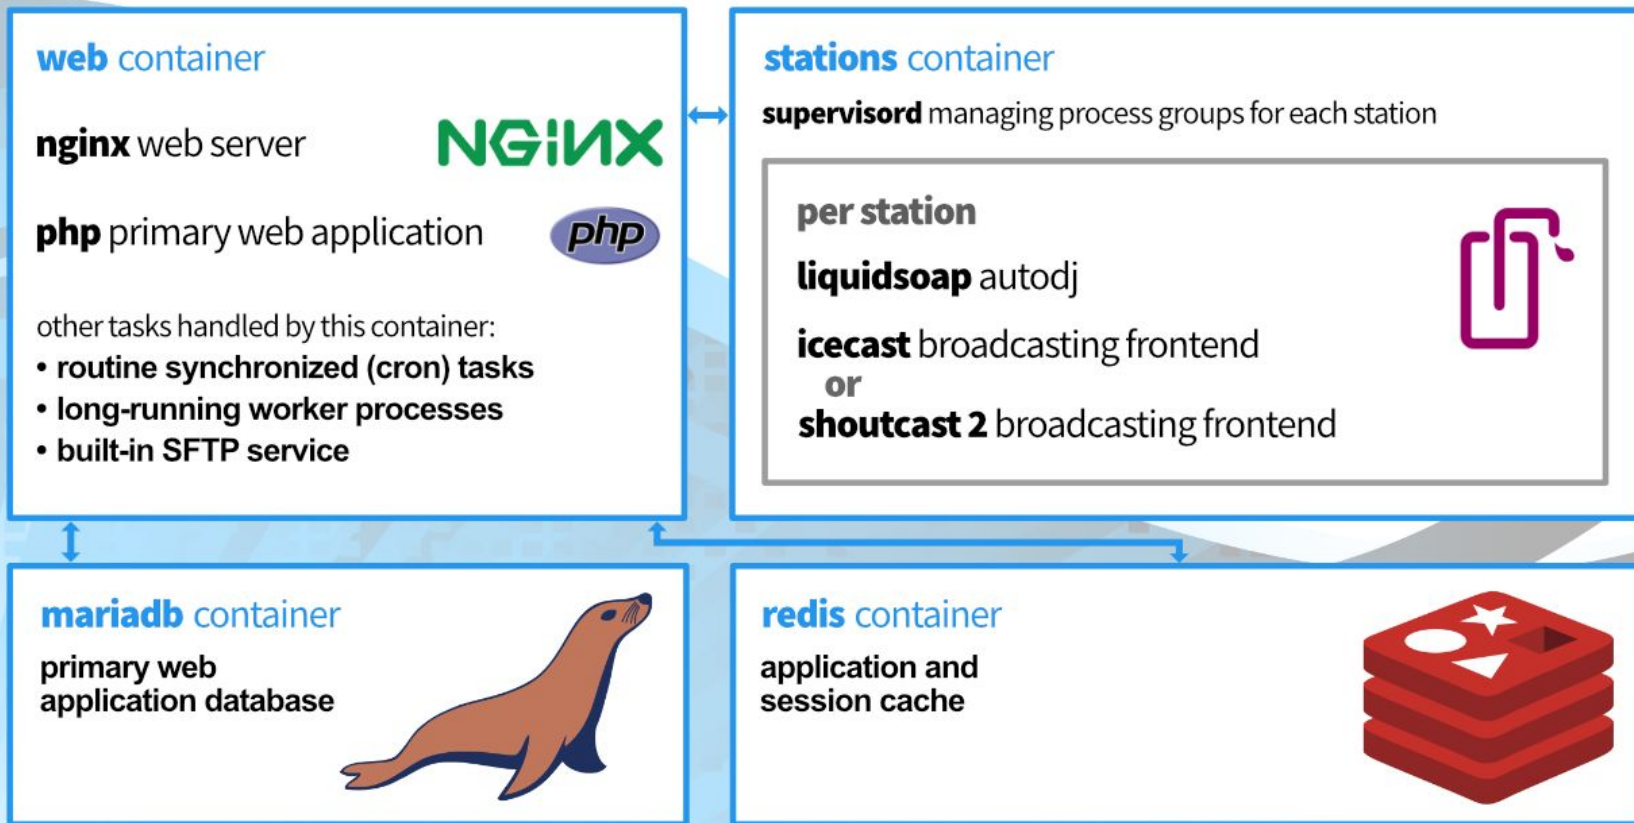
web container

nginx web server

NGINX

php primary web application

php

other tasks handled by this container:
• routine synchronized (cron) tasks
• long-running worker processes
• built-in SFTP service

stations container

supervisord managing process groups for each station

per station

liquidsoap autodj

icecast broadcasting frontend
or
shoutcast 2 broadcasting frontend

mariadb container

primary web application database

redis container

application and session cache